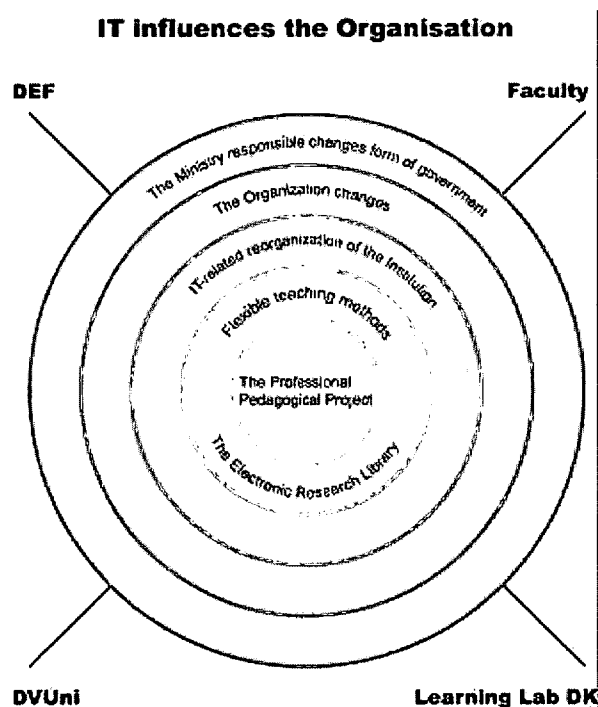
IT influences the Organisation

DEF

Faculty

The Ministry responsible changes form of government

The Organization changes

IT-related reorganization of the Institution

Flexible teaching methods

The Professional Pedagogical Project

The Electronic Research Library

DVUni

Learning Lab DK